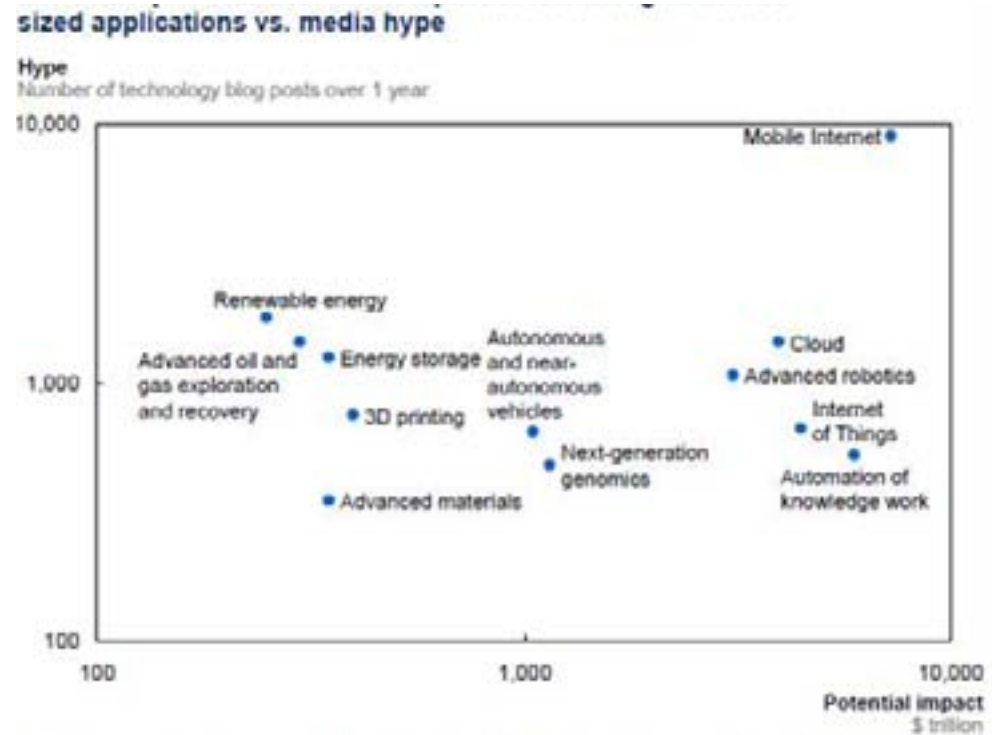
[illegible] sized applications vs. media hype

Hype
Number of technology blog posts over 1 year

10,000
1,000
100

Mobile Internet
Renewable energy
Advanced oil and gas exploration and recovery
Energy storage
3D printing
Advanced materials
Autonomous and near-autonomous vehicles
Next-generation genomics
Cloud
Advanced robotics
Internet of Things
Automation of knowledge work

100
1,000
10,000

Potential impact
$ trillion